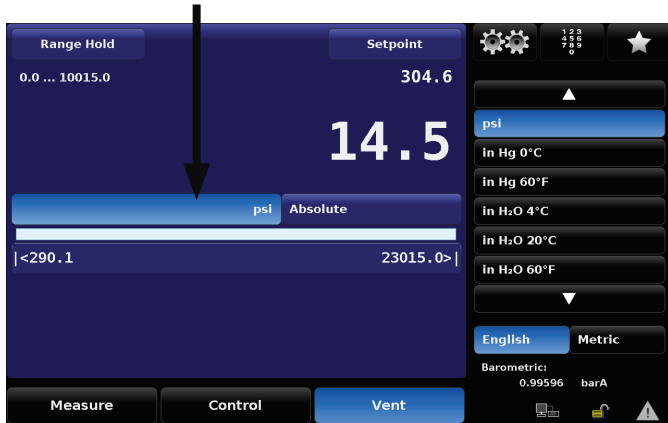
Range Hold

Setpoint

0.0 ... 10015.0

304.6

14.5

psi

Absolute

|<290.1

23015.0>|

Measure

Control

Vent

1 2 3
4 5 6
7 8 9
0

▲

psi

in Hg 0°C

in Hg 60°F

in $H_2O$ 4°C

in $H_2O$ 20°C

in $H_2O$ 60°F

▼

English

Metric

Barometric:

0.99596 barA